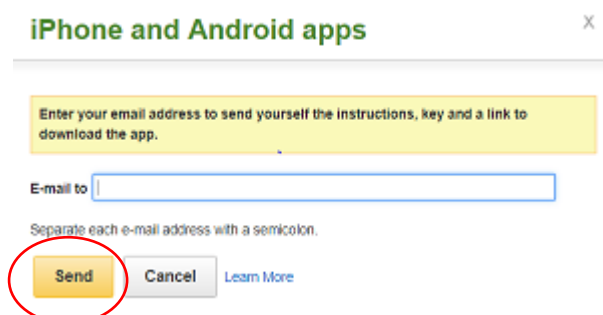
iPhone and Android apps

X

Enter your email address to send yourself the instructions, key and a link to download the app.

E-mail to

Separate each e-mail address with a semicolon.

Send

Cancel

Learn More